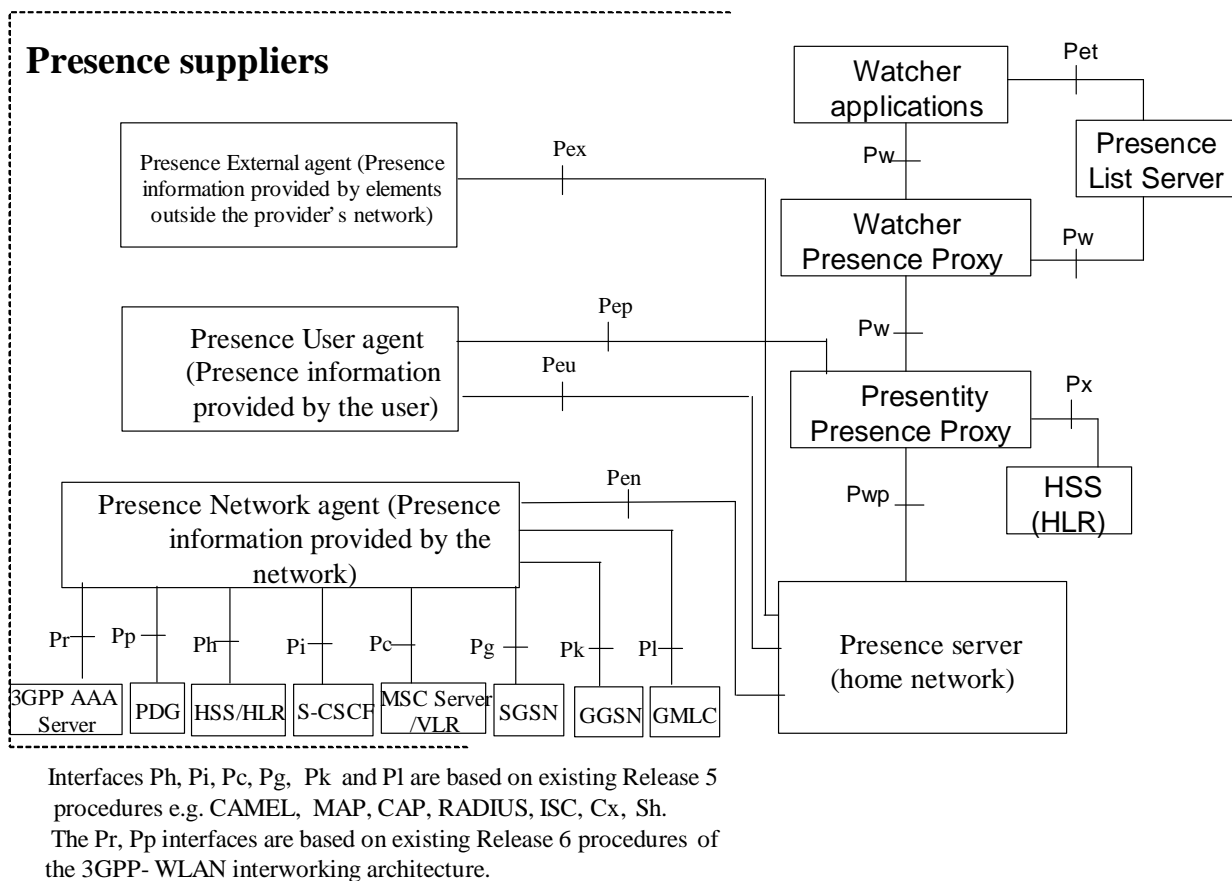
Presence suppliers

Watcher applications

Pet

Presence List Server

Presence External agent (Presence information provided by elements outside the provider' s network)

Pex

Pw

Watcher Presence Proxy

Pw

Pep

Presence User agent (Presence information provided by the user)

Peu

Pw

Presentity Presence Proxy

Px

HSS (HLR)

Pwp

Presence Network agent (Presence information provided by the network)

Pen

Pr

Pp

Ph

Pi

Pc

Pg

Pk

Pl

3GPP AAA Server

PDG

HSS/HLR

S-CSCF

MSC Server /VLR

SGSN

GGSN

GMLC

Presence server (home network)

Interfaces Ph, Pi, Pc, Pg, Pk and Pl are based on existing Release 5 procedures e.g. CAMEL, MAP, CAP, RADIUS, ISC, Cx, Sh. The Pr, Pp interfaces are based on existing Release 6 procedures of the 3GPP- WLAN interworking architecture.